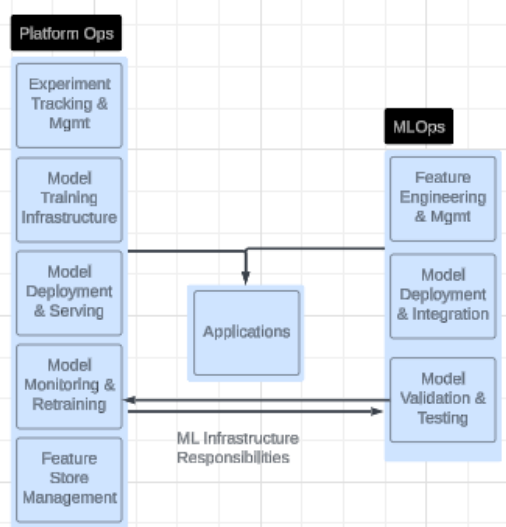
Platform Ops

Experiment Tracking & Mgmt

Model Training Infrastructure

Model Deployment & Serving

Model Monitoring & Retraining

Feature Store Management

MLOps

Feature Engineering & Mgmt

Model Deployment & Integration

Model Validation & Testing

Applications

ML Infrastructure Responsibilities